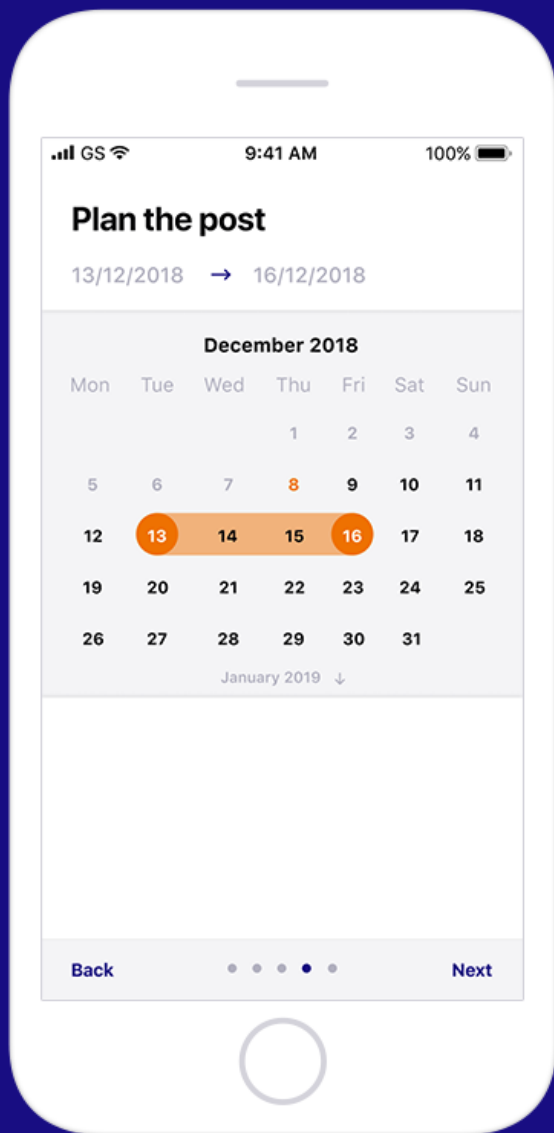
GS 9:41 AM 100%

Plan the post

13/12/2018 → 16/12/2018

December 2018

| Mon | Tue | Wed | Thu | Fri | Sat | Sun |
|---|---|---|---|---|---|---|
| | | | 1 | 2 | 3 | 4 |
| 5 | 6 | 7 | 8 | 9 | 10 | 11 |
| 12 | 13 | 14 | 15 | 16 | 17 | 18 |
| 19 | 20 | 21 | 22 | 23 | 24 | 25 |
| 26 | 27 | 28 | 29 | 30 | 31 | |

January 2019 ↓

Back

Next